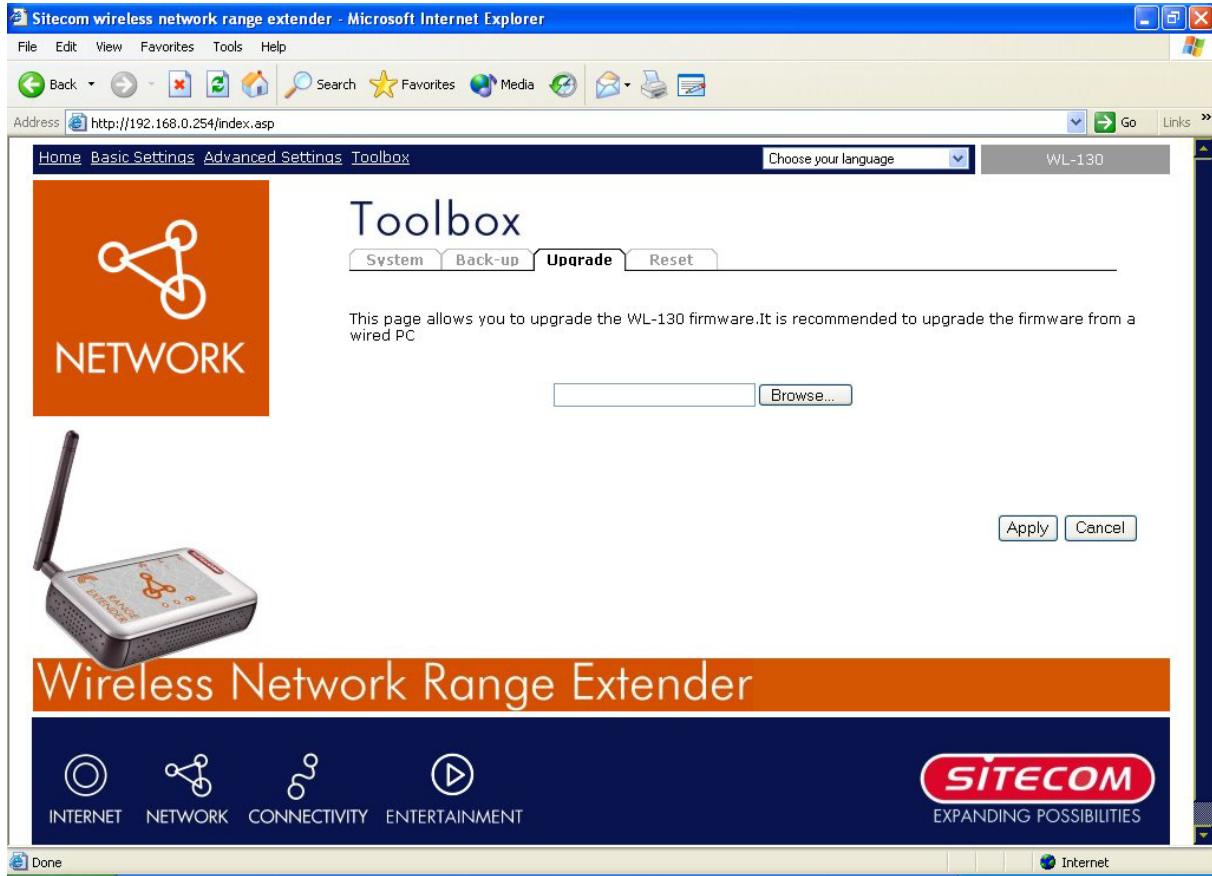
Sitecom wireless network range extender - Microsoft Internet Explorer

File Edit View Favorites Tools Help

Back Search Favorites Media

Address http://192.168.0.254/index.asp Go Links

Home Basic Settings Advanced Settings Toolbox Choose your language WL-130

NETWORK

Toolbox

System Back-up Upgrade Reset

This page allows you to upgrade the WL-130 firmware.It is recommended to upgrade the firmware from a wired PC

Browse...

Apply Cancel

RANGE EXTENDER

Wireless Network Range Extender

INTERNET NETWORK CONNECTIVITY ENTERTAINMENT

SITECOM EXPANDING POSSIBILITIES

Done Internet